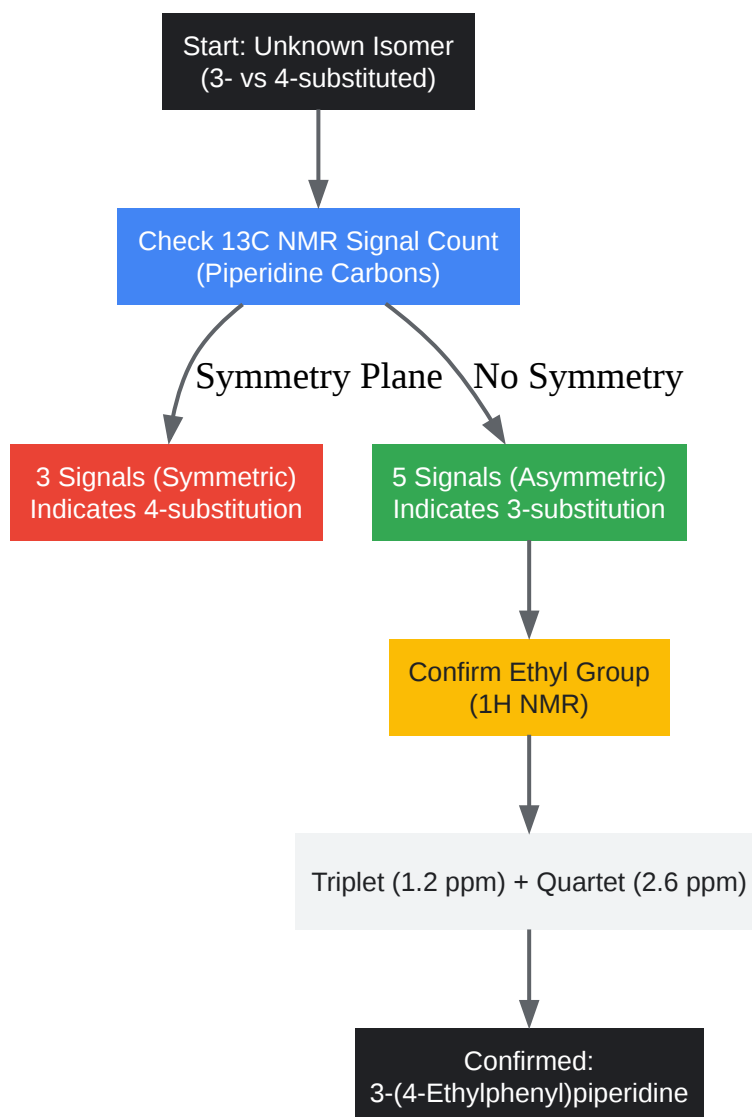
Start: Unknown Isomer
(3- vs 4-substituted)

Check 13C NMR Signal Count
(Piperidine Carbons)

Symmetry Plane

No Symmetry

3 Signals (Symmetric)
Indicates 4-substitution

5 Signals (Asymmetric)
Indicates 3-substitution

Confirm Ethyl Group
(1H NMR)

Triplet (1.2 ppm) + Quartet (2.6 ppm)

Confirmed:
3-(4-Ethylphenyl)piperidine